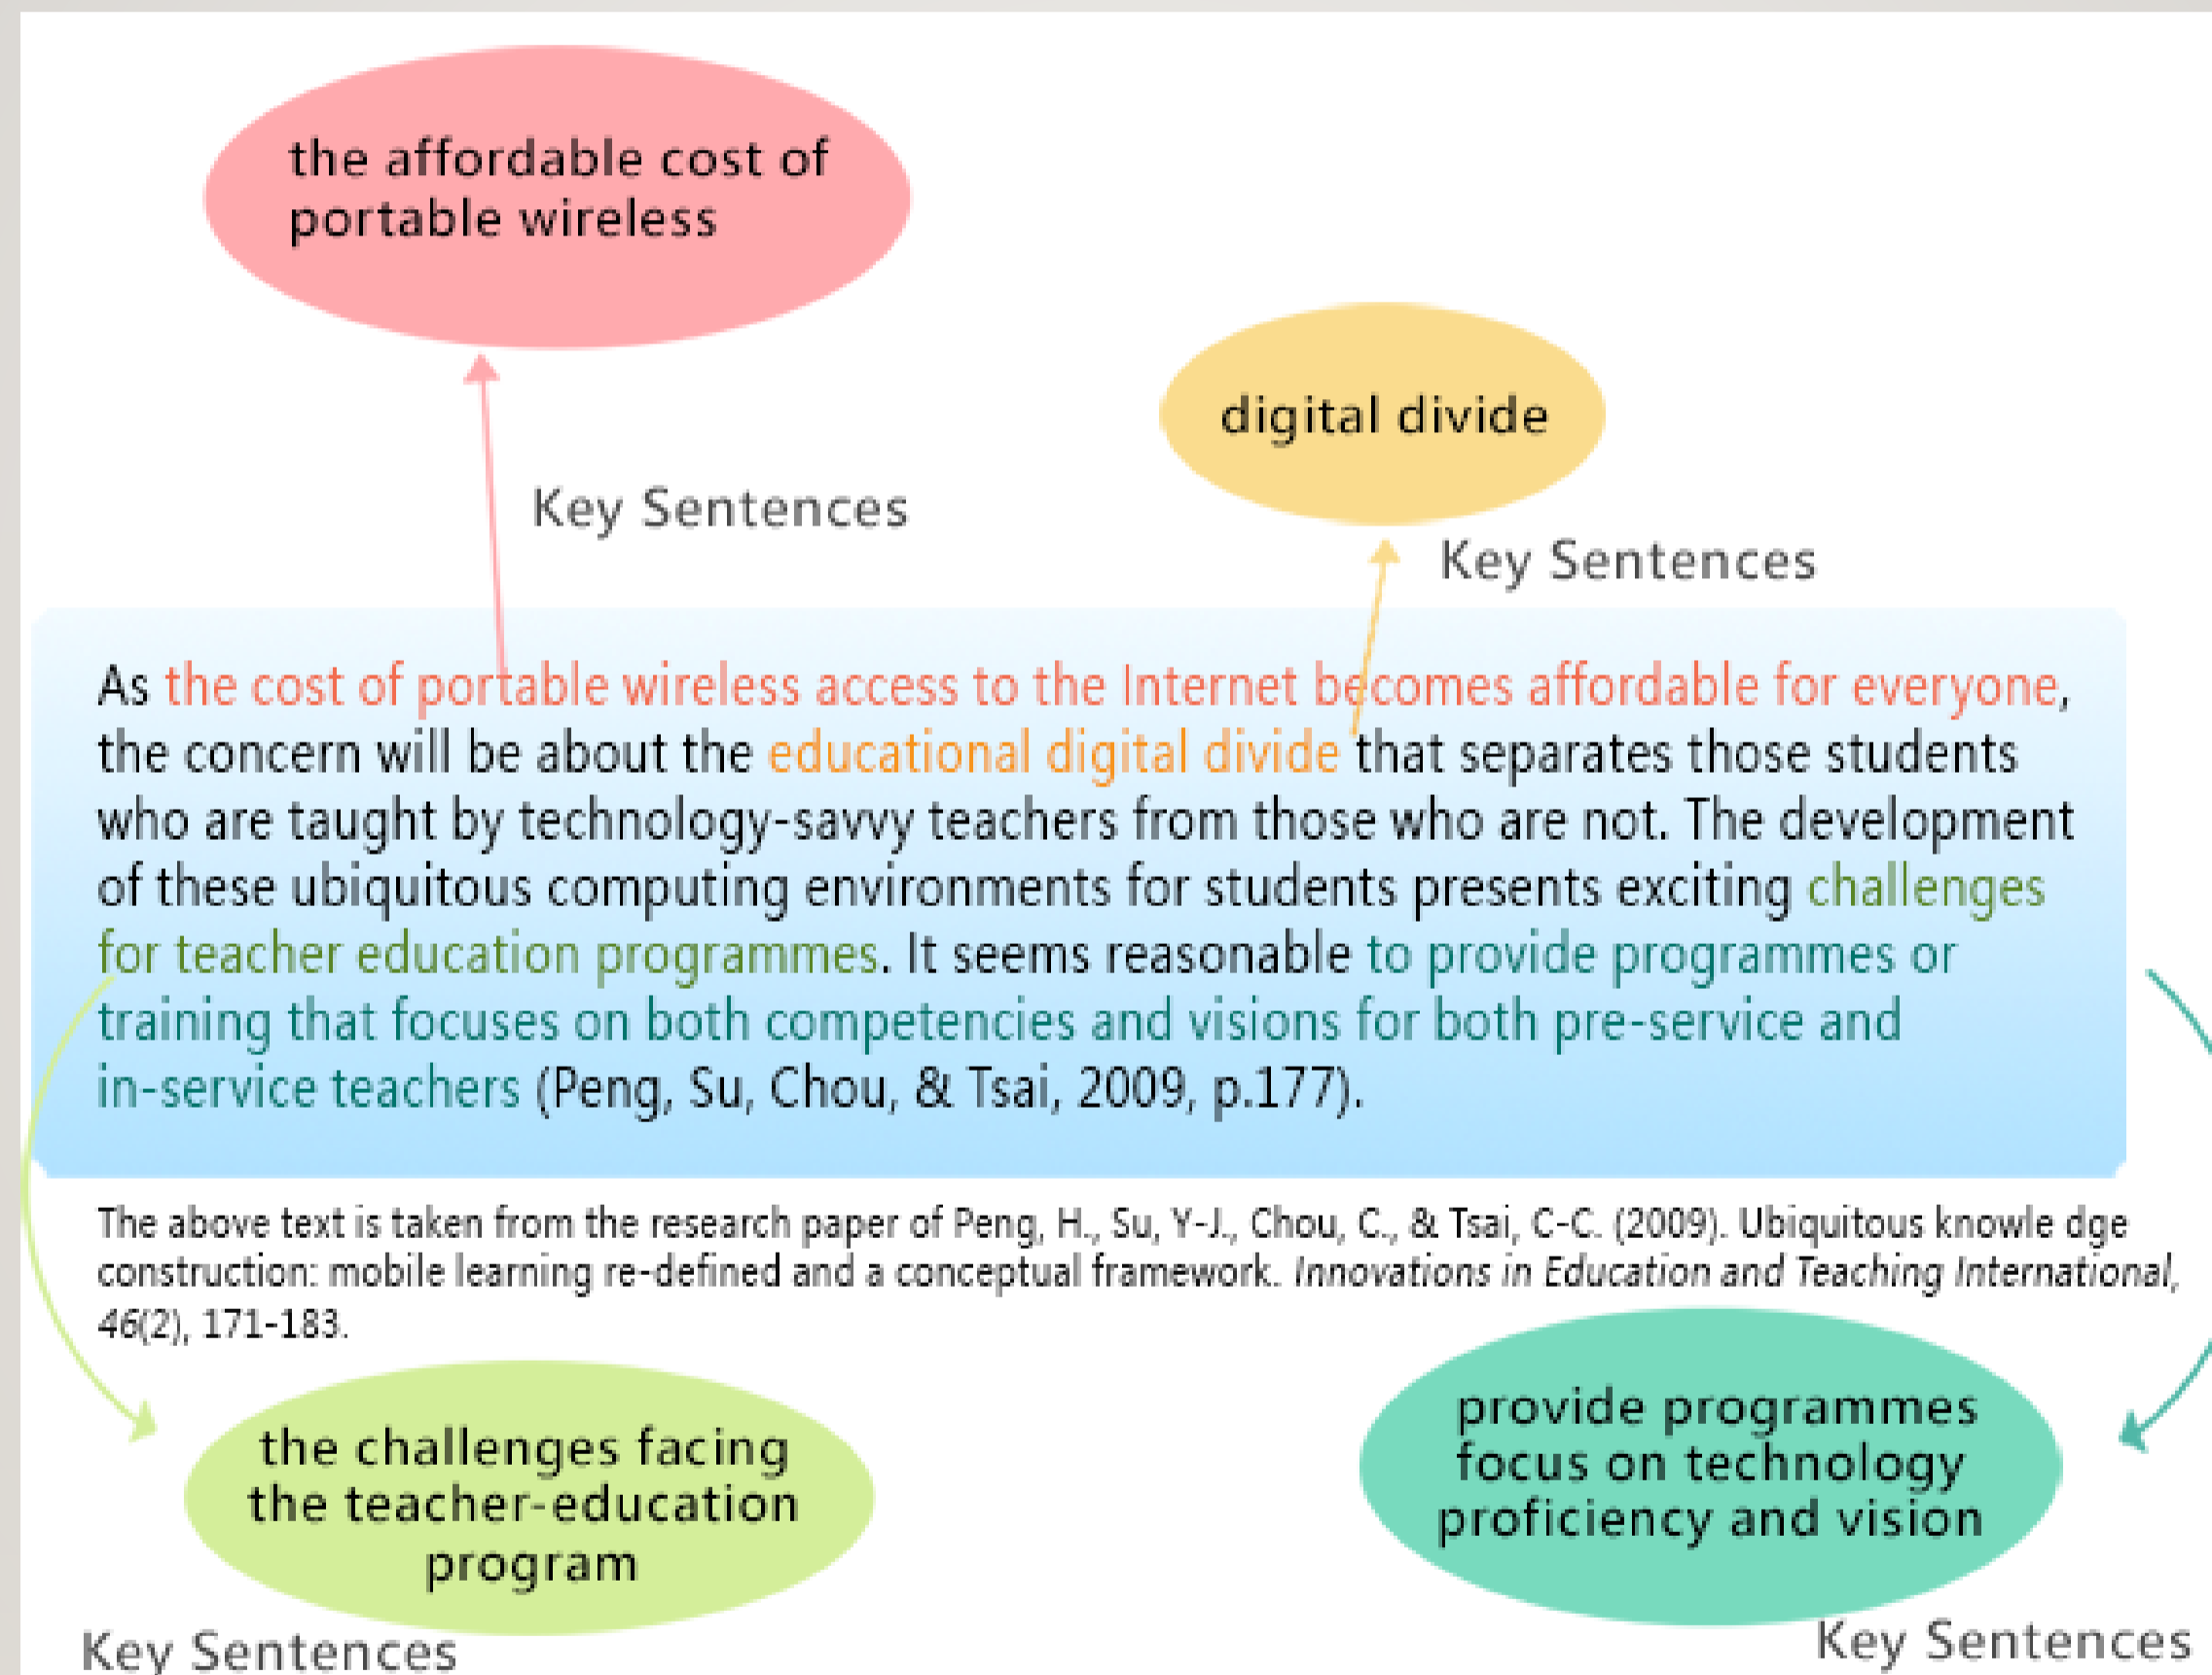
the affordable cost of portable wireless

digital divide

Key Sentences

Key Sentences

As the cost of portable wireless access to the Internet becomes affordable for everyone, the concern will be about the educational digital divide that separates those students who are taught by technology-savvy teachers from those who are not. The development of these ubiquitous computing environments for students presents exciting challenges for teacher education programmes. It seems reasonable to provide programmes or training that focuses on both competencies and visions for both pre-service and in-service teachers (Peng, Su, Chou, & Tsai, 2009, p.177).

The above text is taken from the research paper of Peng, H., Su, Y-J., Chou, C., & Tsai, C-C. (2009). Ubiquitous knowle dge construction: mobile learning re-defined and a conceptual framework. *Innovations in Education and Teaching International*, *46*(2), 171-183.

the challenges facing the teacher-education program

provide programmes focus on technology proficiency and vision

Key Sentences

Key Sentences